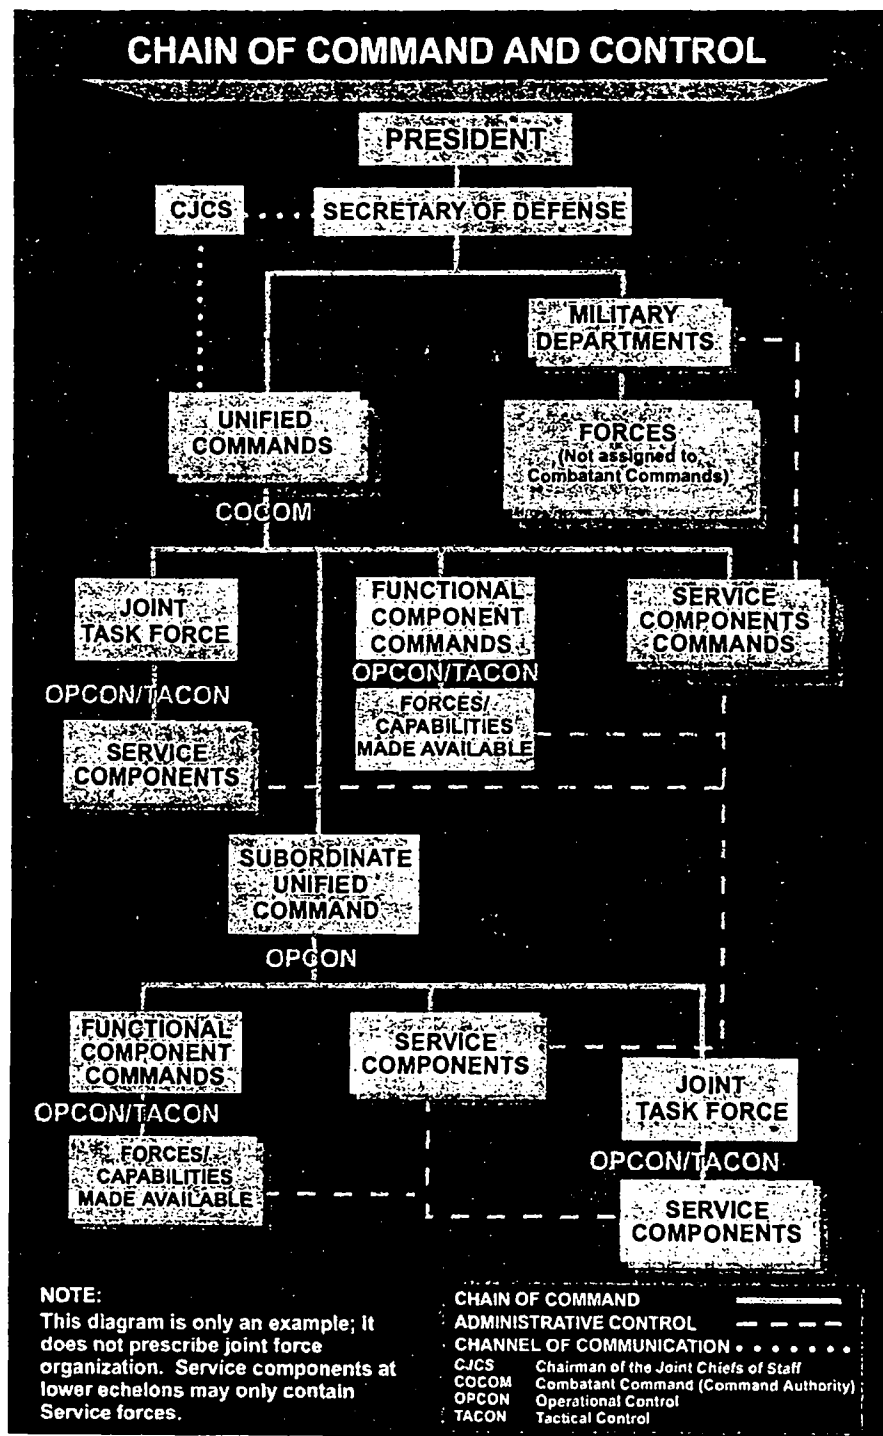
CHAIN OF COMMAND AND CONTROL

PRESIDENT

CJCS

SECRETARY OF DEFENSE

MILITARY DEPARTMENTS

UNIFIED COMMANDS

FORCES (Not assigned to Combatant Commands)

COCOM

JOINT TASK FORCE

FUNCTIONAL COMPONENT COMMANDS

SERVICE COMPONENTS COMMANDS

OPCON/TACON

OPCON/TACON

FORCES/ CAPABILITIES MADE AVAILABLE

SERVICE COMPONENTS

SUBORDINATE UNIFIED COMMAND

OPCON

FUNCTIONAL COMPONENT COMMANDS

SERVICE COMPONENTS

JOINT TASK FORCE

OPCON/TACON

OPCON/TACON

FORCES/ CAPABILITIES MADE AVAILABLE

SERVICE COMPONENTS

NOTE:
This diagram is only an example; it does not prescribe joint force organization. Service components at lower echelons may only contain Service forces.

CHAIN OF COMMAND
ADMINISTRATIVE CONTROL
CHANNEL OF COMMUNICATION
CJCS Chairman of the Joint Chiefs of Staff
COCOM Combatant Command (Command Authority)
OPCON Operational Control
TACON Tactical Control